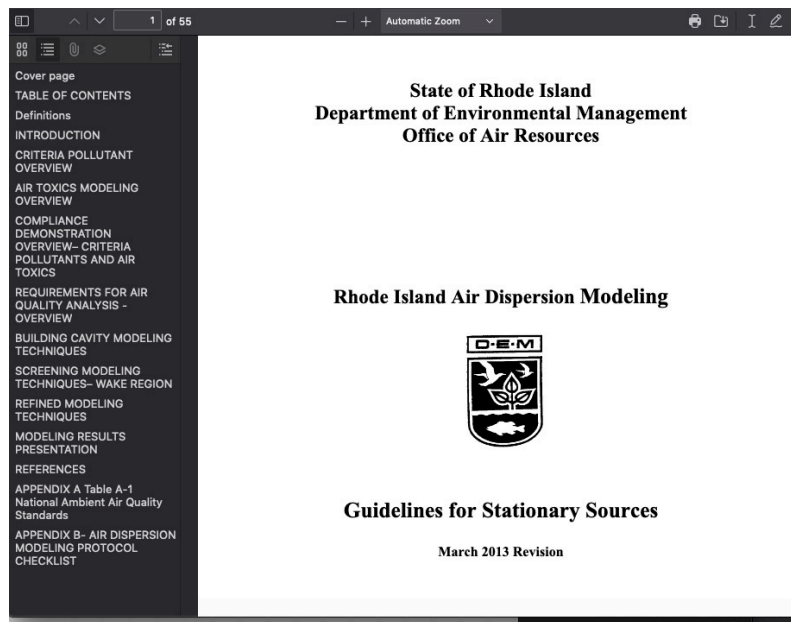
1 of 55

— + Automatic Zoom

Cover page
TABLE OF CONTENTS
Definitions
INTRODUCTION
CRITERIA POLLUTANT OVERVIEW
AIR TOXICS MODELING OVERVIEW
COMPLIANCE DEMONSTRATION OVERVIEW– CRITERIA POLLUTANTS AND AIR TOXICS
REQUIREMENTS FOR AIR QUALITY ANALYSIS - OVERVIEW
BUILDING CAVITY MODELING TECHNIQUES
SCREENING MODELING TECHNIQUES– WAKE REGION
REFINED MODELING TECHNIQUES
MODELING RESULTS PRESENTATION
REFERENCES
APPENDIX A Table A-1 National Ambient Air Quality Standards
APPENDIX B- AIR DISPERSION MODELING PROTOCOL CHECKLIST

State of Rhode Island
Department of Environmental Management
Office of Air Resources

Rhode Island Air Dispersion Modeling

D·E·M

Guidelines for Stationary Sources

March 2013 Revision